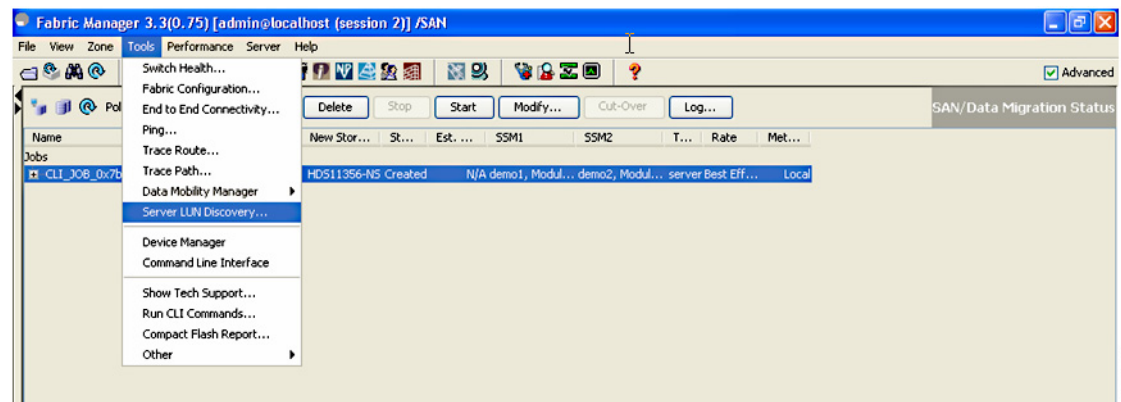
Fabric Manager 3.3(0.75) [admin@localhost (session 2)] /SAN

File View Zone Tools Performance Server Help

Advanced

Pol

Switch Health...
Fabric Configuration...
End to End Connectivity...
Ping...
Trace Route...
Trace Path...
Data Mobility Manager
Server LUN Discovery...

Device Manager
Command Line Interface

Show Tech Support...
Run CLI Commands...
Compact Flash Report...
Other

Delete Stop Start Modify... Cut-Over Log...

SAN/Data Migration Status

| Name | New Stor... | St... | Est. ... | SSM1 | SSM2 | T... | Rate | Met... |
|---|---|---|---|---|---|---|---|---|
| Jobs | | | | | | | | |
| CLI_JOB_0x7b | HDS11356-NS | Created | N/A | demo1, Modul... | demo2, Modul... | server | Best Eff... | Local |